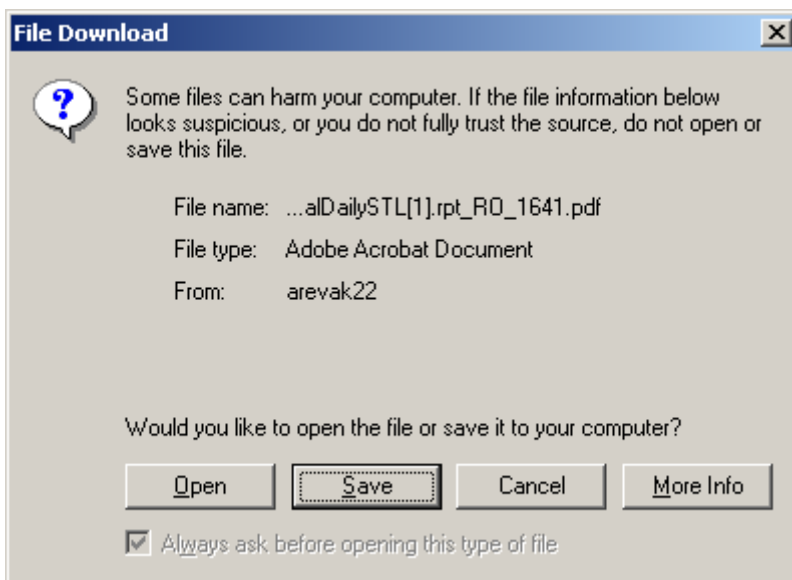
File Download

Some files can harm your computer. If the file information below looks suspicious, or you do not fully trust the source, do not open or save this file.

File name: ...alDailySTL[1].rpt_RO_1641.pdf

File type: Adobe Acrobat Document

From: arevak22

Would you like to open the file or save it to your computer?

Open
Save
Cancel
More Info

Always ask before opening this type of file